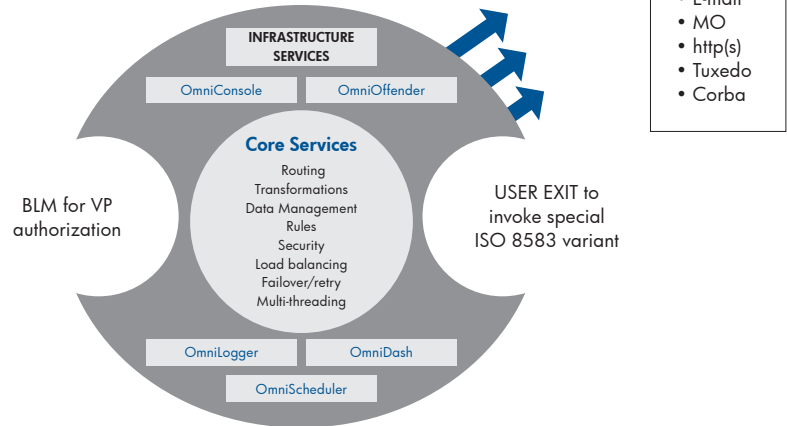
INFRASTRUCTURE SERVICES

OmniConsole

OmniOffender

Core Services

Routing
Transformations
Data Management
Rules
Security
Load balancing
Failover/retry
Multi-threading

OmniLogger

OmniDash

OmniScheduler

BLM for VP authorization

USER EXIT to invoke special ISO 8583 variant

• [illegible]
• MO
• http(s)
• Tuxedo
• Corba